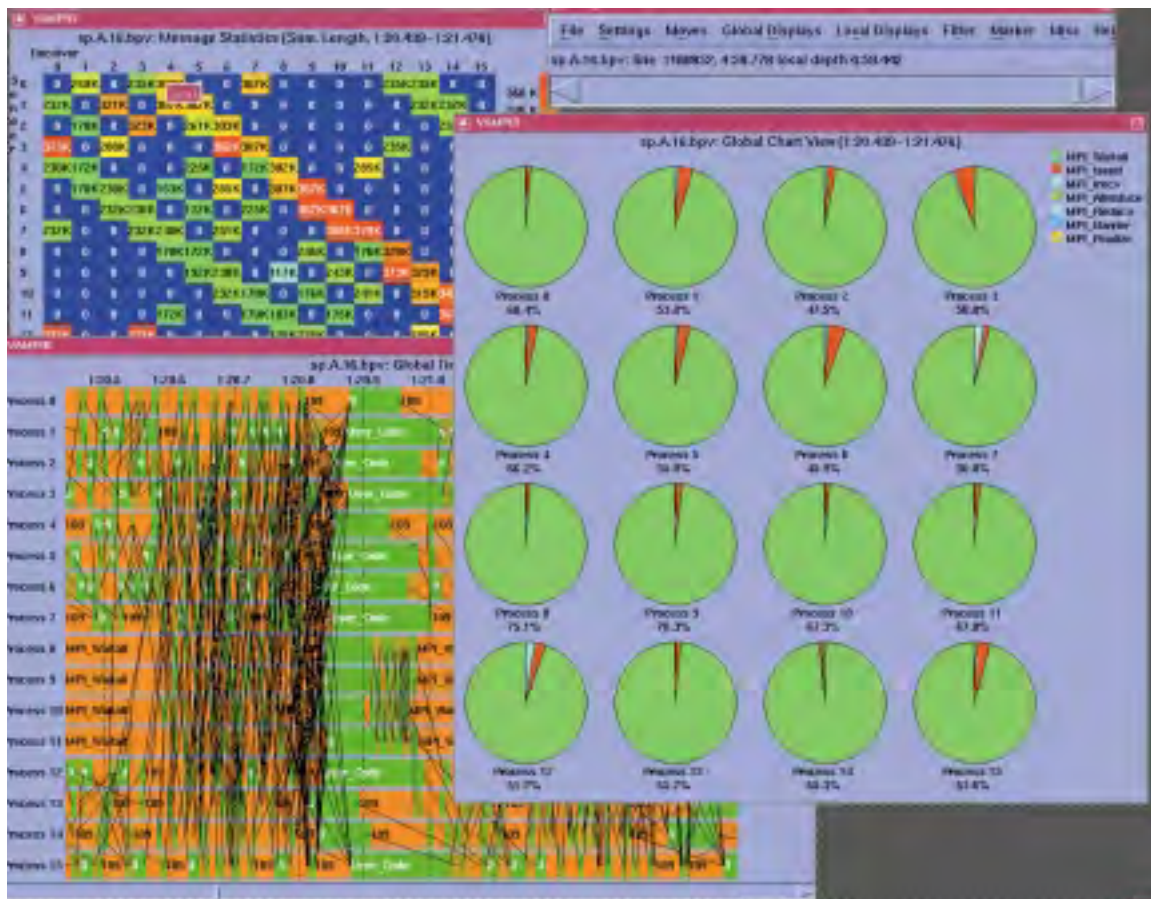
VAMPIR

sp.A.16.bpv: Message Statistics (Sum. Length, 1:20.409–1:21.474)

Receiver

0 1 2 3 4 5 6 7 8 9 10 11 12 13 14 15

File Settings Moves Global Displays Local Displays Filter Marker Misc Help

sp.A.16.bpv: Size 1188832, 4:38.778 local depth 4:38.442

VAMPIR

sp.A.16.bpv: Global Chart View (1:20.409–1:21.474)

MPI_Waitall
MPI_Isend
MPI_Irecv
MPI_Allreduce
MPI_Reduce
MPI_Barrier
MPI_Bcast

Process 0
68.4%

Process 1
53.8%

Process 2
47.5%

Process 3
56.8%

Process 4
66.2%

Process 5
56.8%

Process 6
49.5%

Process 7
56.8%

Process 8
75.1%

Process 9
76.3%

Process 10
67.3%

Process 11
67.8%

Process 12
55.7%

Process 13
53.7%

Process 14
68.3%

Process 15
57.6%

VAMPIR

sp.A.16.bpv: Global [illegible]

1:20.6 1:20.6 1:20.7 1:20.8 1:20.9 1:21.0

Process 0
Process 1
Process 2
Process 3
Process 4
Process 5
Process 6
Process 7
Process 8
Process 9
Process 10
Process 11
Process 12
Process 13
Process 14
Process 15

MPI_Waitall
MPI_Waitall
MPI_Waitall
MPI_Waitall